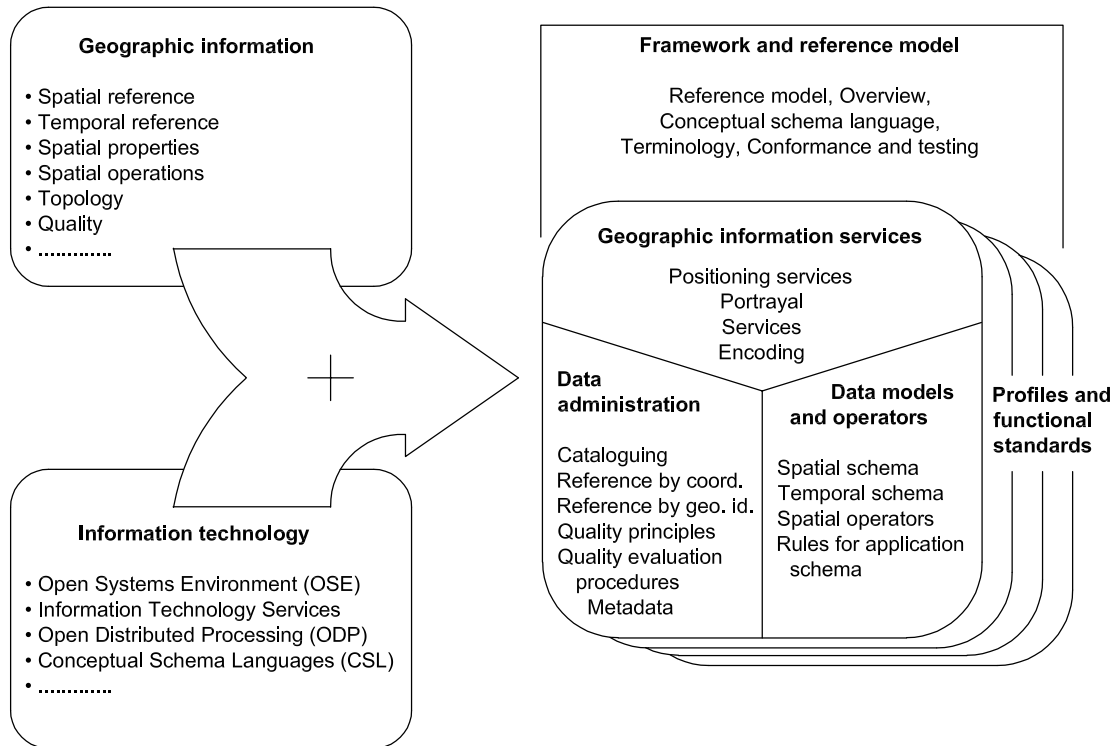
Geographic information

• Spatial reference
• Temporal reference
• Spatial properties
• Spatial operations
• Topology
• Quality
• ............

+

Information technology

• Open Systems Environment (OSE)
• Information Technology Services
• Open Distributed Processing (ODP)
• Conceptual Schema Languages (CSL)
• ............

Framework and reference model

Reference model, Overview, Conceptual schema language, Terminology, Conformance and testing

Geographic information services

Positioning services
Portrayal
Services
Encoding

Data administration

Cataloguing
Reference by coord.
Reference by geo. id.
Quality principles
Quality evaluation procedures
Metadata

Data models and operators

Spatial schema
Temporal schema
Spatial operators
Rules for application schema

Profiles and functional standards